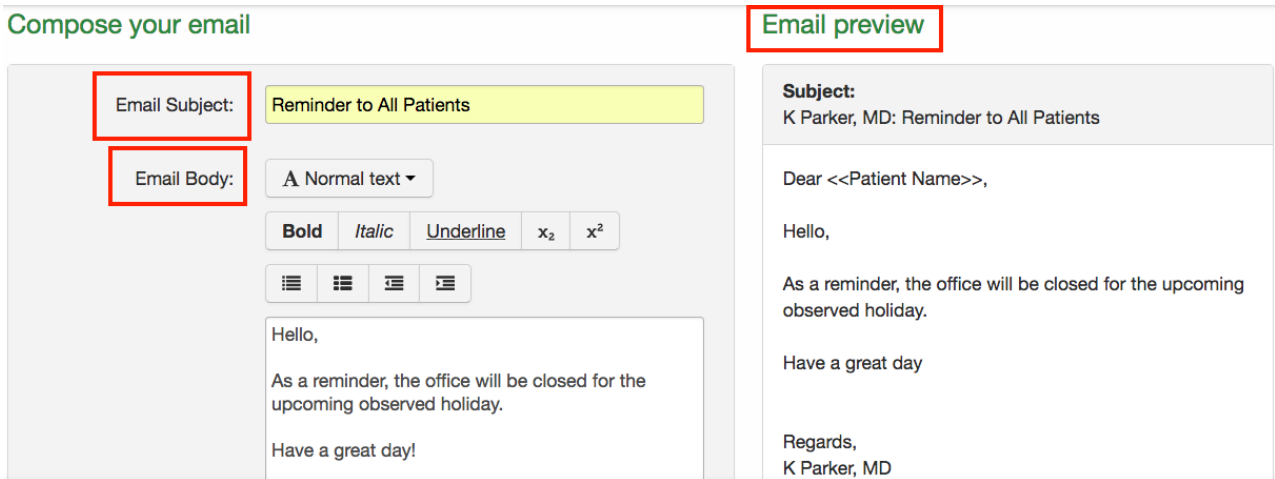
Compose your email

Email Subject: Reminder to All Patients

Email Body: A Normal text ▾

Bold Italic Underline $x_2$ $x^2$

Hello,

As a reminder, the office will be closed for the upcoming observed holiday.

Have a great day!

Email preview

Subject:
K Parker, MD: Reminder to All Patients

Dear <<Patient Name>>,

Hello,

As a reminder, the office will be closed for the upcoming observed holiday.

Have a great day

Regards,
K Parker, MD